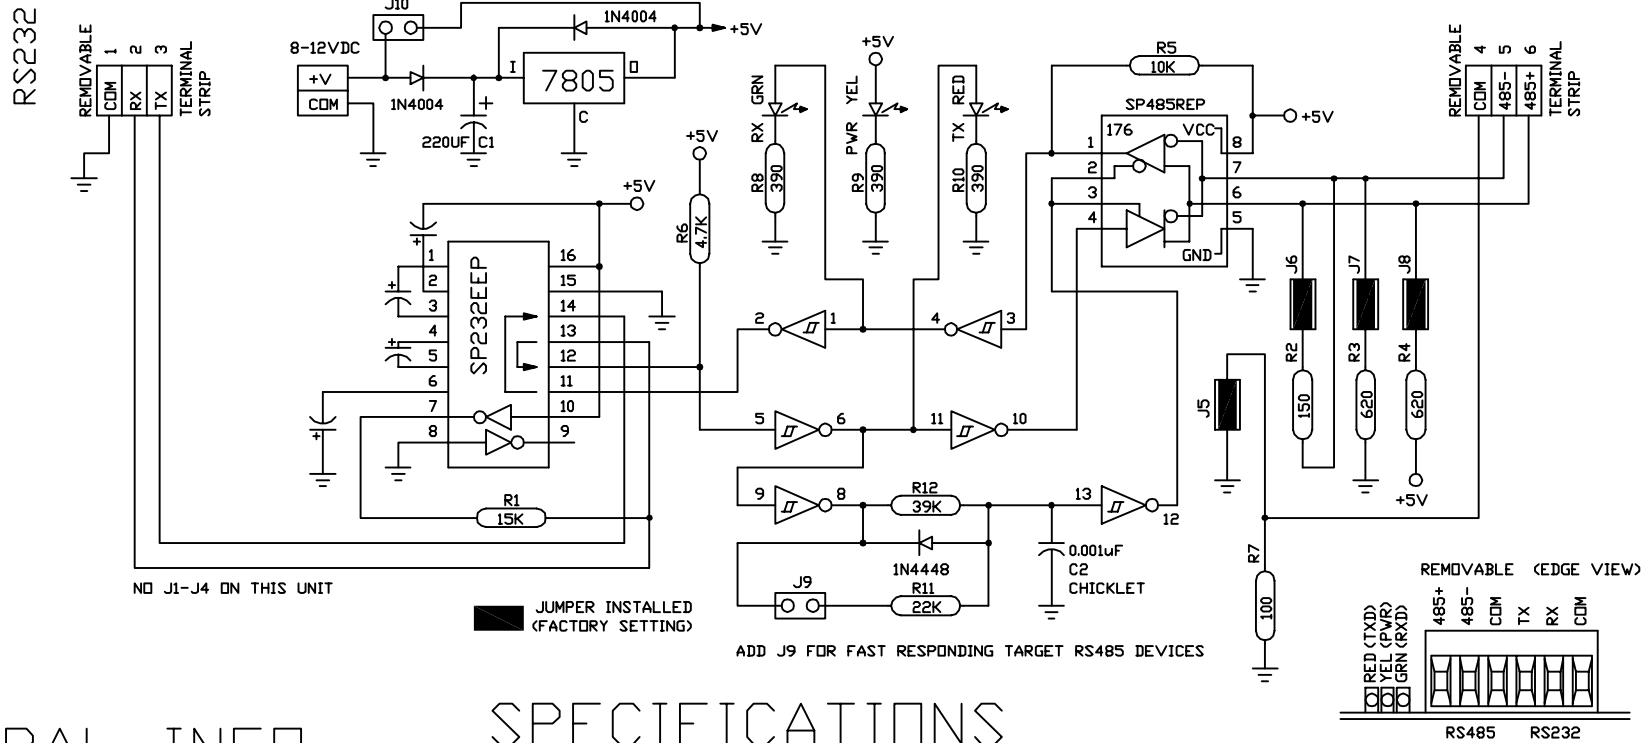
RS232

REMOVABLE 1 2 3 TERMINAL STRIP
COM RX TX

J10
8-12VDC
+V
COM
1N4004
1N4004
+5V
I 7805 O
C
220UF C1

+5V
RX GRN
R8 390
+5V
PWR YEL
R9 390
TX RED
R10 390

R5 10K
SP485REP
176 VCC 8
+5V
1 2 3 4
7 6 5
GND

REMOVABLE 4 5 6 TERMINAL STRIP
COM 485- 485+

+5V
+5V
R6 4.7K
SP232EEP
1 2 3 4 5 6 7 8
16 15 14 13 12 11 10 9

2 1 4 3
5 6 11 10
9 8 13 12

R12 39K
1N4448
R11 22K
J9
0.001uF C2 CHICKLET

R1 15K

J6 J7 J8
R2 150 R3 620 R4 620
+5V
J5
R7 100

NO J1-J4 ON THIS UNIT

JUMPER INSTALLED (FACTORY SETTING)

ADD J9 FOR FAST RESPONDING TARGET RS485 DEVICES

REMOVABLE (EDGE VIEW)
RED (TXD) YEL (PWR) GRN (RXD)
485+ 485- COM TX RX COM
RS485 RS232

SPECIFICATIONS
RAL INFO